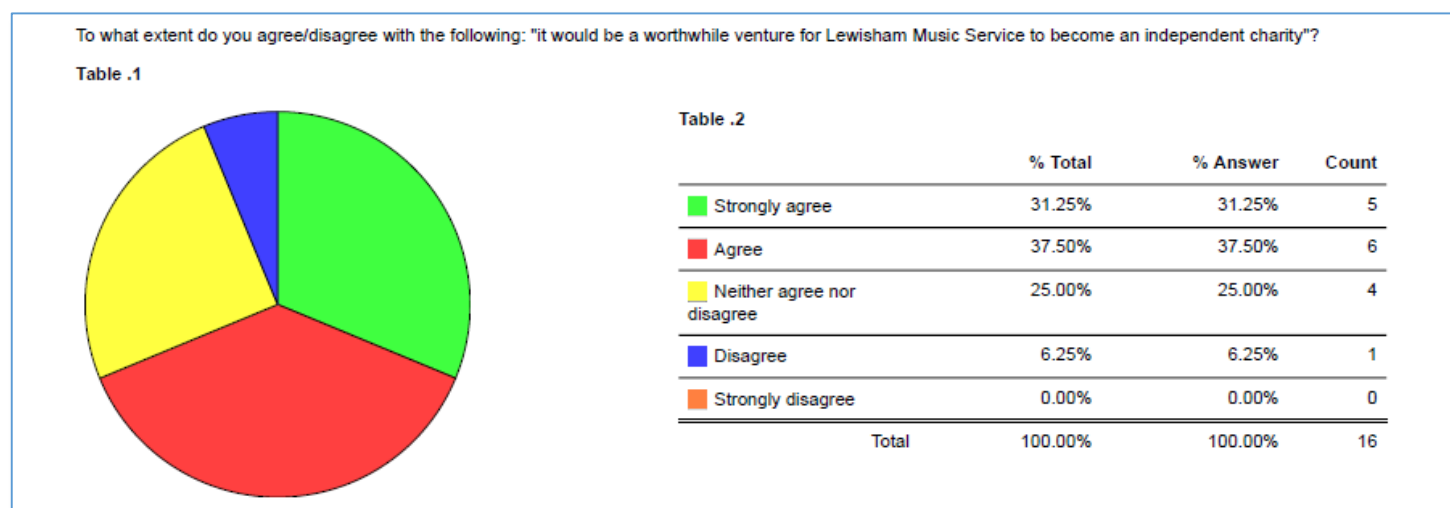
To what extent do you agree/disagree with the following: "it would be a worthwhile venture for Lewisham Music Service to become an independent charity"?

Table .1

Table .2

| | % Total | % Answer | Count |
|---|---|---|---|
| Strongly agree | 31.25% | 31.25% | 5 |
| Agree | 37.50% | 37.50% | 6 |
| Neither agree nor disagree | 25.00% | 25.00% | 4 |
| Disagree | 6.25% | 6.25% | 1 |
| Strongly disagree | 0.00% | 0.00% | 0 |
| Total | 100.00% | 100.00% | 16 |